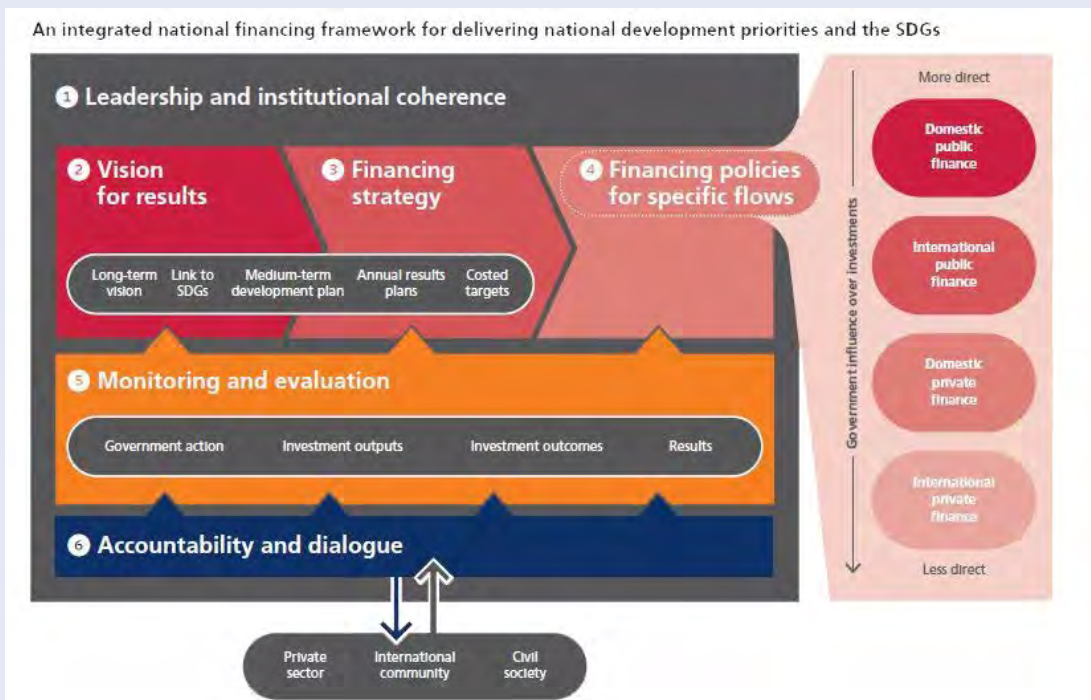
An integrated national financing framework for delivering national development priorities and the SDGs

1 Leadership and institutional coherence

2 Vision for results

3 Financing strategy

4 Financing policies for specific flows

Long-term vision

Link to SDGs

Medium-term development plan

Annual results plans

Costed targets

5 Monitoring and evaluation

Government action

Investment outputs

Investment outcomes

Results

6 Accountability and dialogue

Private sector

International community

Civil society

More direct

Government influence over investments

Less direct

Domestic public finance

International public finance

Domestic private finance

International private finance